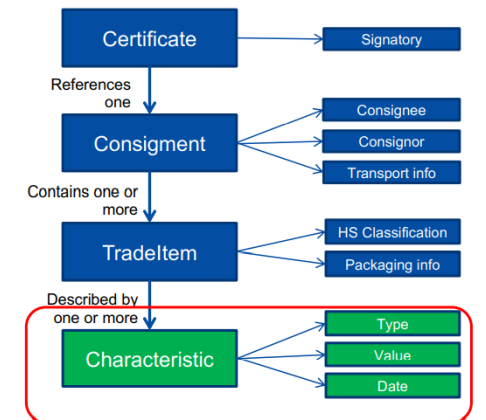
Certificate

Signatory

References one

Consigment

Consignee

Consignor

Transport info

Contains one or more

TradeItem

HS Classification

Packaging info

Described by one or more

Characteristic

Type

Value

Date